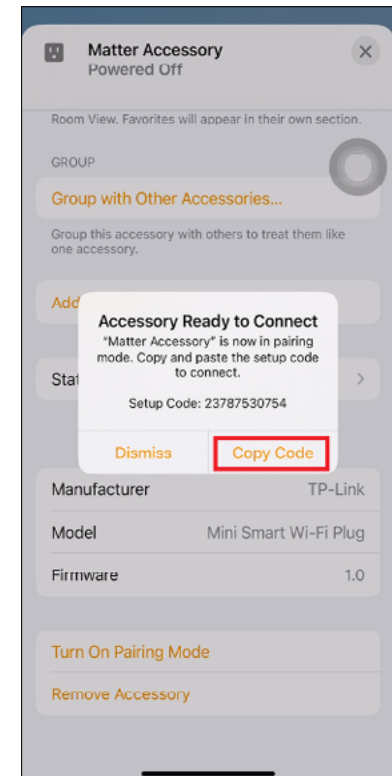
Matter Accessory
Powered Off

Room View. Favorites will appear in their own section.

GROUP

Group with Other Accessories...

Group this accessory with others to treat them like one accessory.

Add

Stat

Accessory Ready to Connect

"Matter Accessory" is now in pairing mode. Copy and paste the setup code to connect.

Setup Code: 23787530754

Dismiss

Copy Code

Manufacturer TP-Link

Model Mini Smart Wi-Fi Plug

Firmware 1.0

Turn On Pairing Mode

Remove Accessory